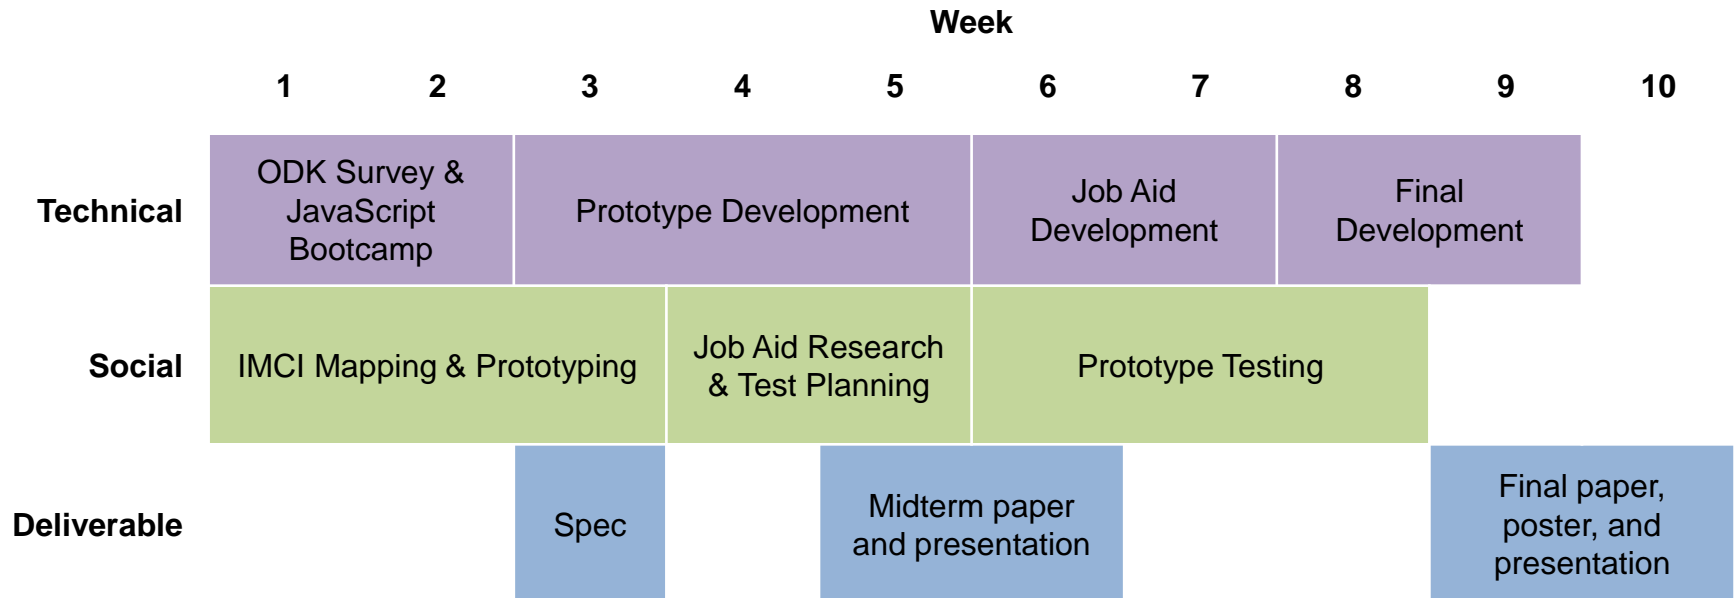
Week

| | 1 | 2 | 3 | 4 | 5 | 6 | 7 | 8 | 9 | 10 |
|---|---|---|---|---|---|---|---|---|---|---|
| Technical | ODK Survey & JavaScript Bootcamp | | Prototype Development | | | Job Aid Development | | Final Development | | |
| Social | IMCI Mapping & Prototyping | | | Job Aid Research & Test Planning | | Prototype Testing | | | | |
| Deliverable | | | Spec | | Midterm paper and presentation | | | | Final paper, poster, and presentation | |